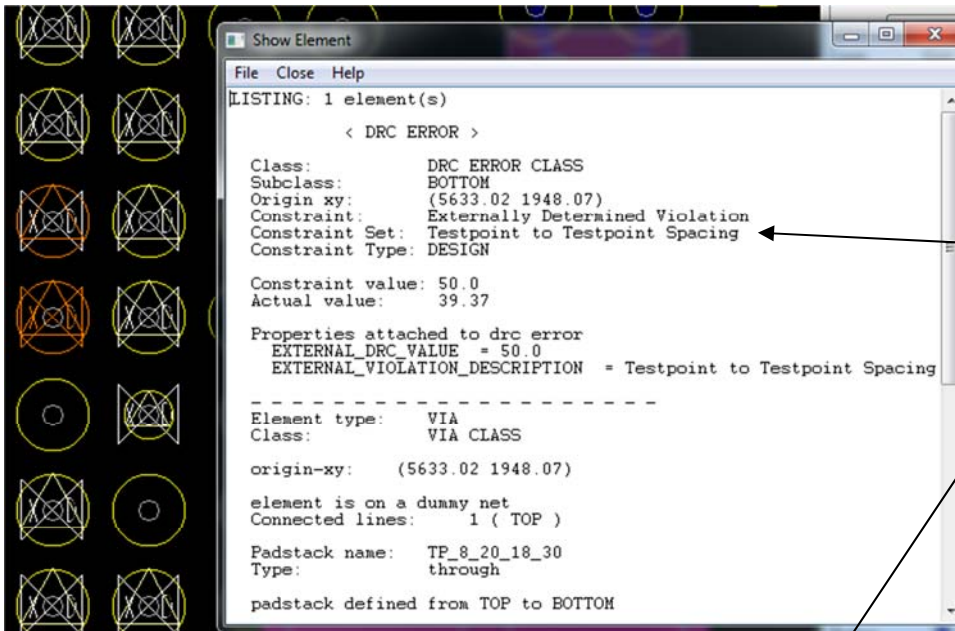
Show Element

File Close Help

LISTING: 1 element(s)

< DRC ERROR >

Class: DRC ERROR CLASS
Subclass: BOTTOM
Origin xy: (5633.02 1948.07)
Constraint: Externally Determined Violation
Constraint Set: Testpoint to Testpoint Spacing
Constraint Type: DESIGN

Constraint value: 50.0
Actual value: 39.37

Properties attached to drc error
EXTERNAL_DRC_VALUE = 50.0
EXTERNAL_VIOLATION_DESCRIPTION = Testpoint to Testpoint Spacing

- - - - - - - - - - - - - - - - - - -
Element type: VIA
Class: VIA CLASS

origin-xy: (5633.02 1948.07)

element is on a dummy net
Connected lines: 1 ( TOP )

Padstack name: TP_8_20_18_30
Type: through

padstack defined from TOP to BOTTOM